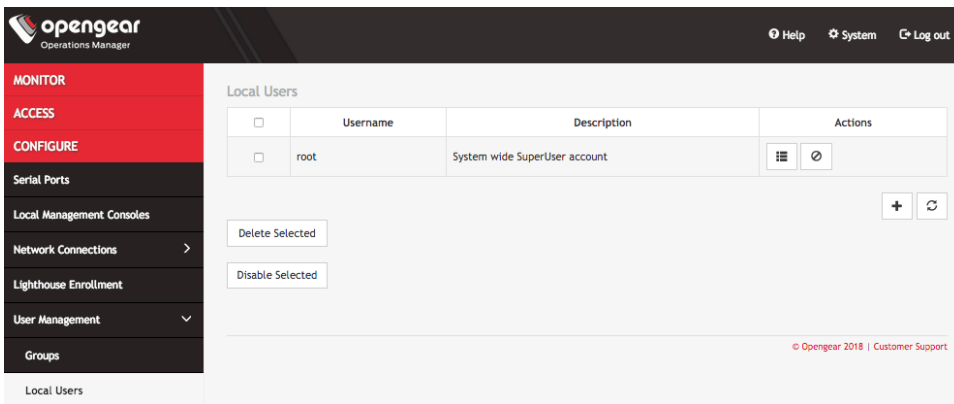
opengear
Operations Manager

Help System Log out

MONITOR
ACCESS
CONFIGURE
Serial Ports
Local Management Consoles
Network Connections
Lighthouse Enrollment
User Management
Groups
Local Users

Local Users

| | Username | Description | Actions |
|---|---|---|---|
| | root | System wide SuperUser account | |

Delete Selected

Disable Selected

© Opengear 2018 | Customer Support